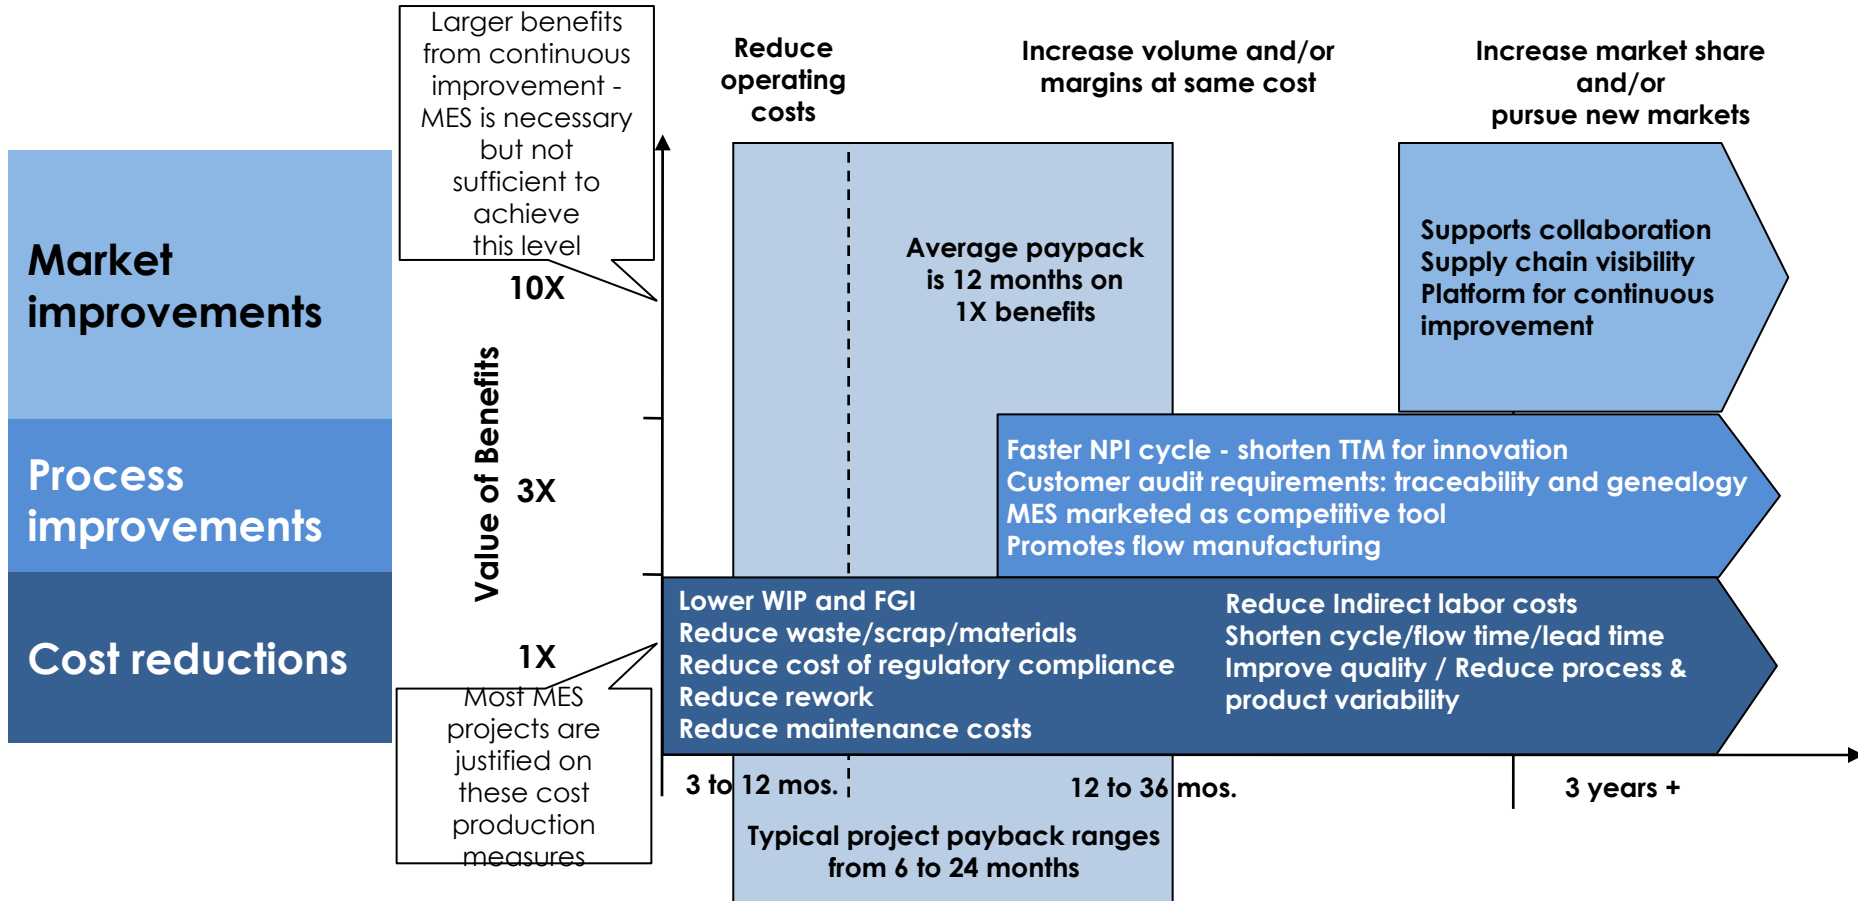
Market improvements

Process improvements

Cost reductions

Larger benefits from continuous improvement - MES is necessary but not sufficient to achieve this level

10X

Value of Benefits

3X

1X

Most MES projects are justified on these cost production measures

Reduce operating costs

Increase volume and/or margins at same cost

Increase market share and/or pursue new markets

Average paypack is 12 months on 1X benefits

Supports collaboration
Supply chain visibility
Platform for continuous improvement

Faster NPI cycle - shorten TTM for innovation
Customer audit requirements: traceability and genealogy
MES marketed as competitive tool
Promotes flow manufacturing

Lower WIP and FGI
Reduce waste/scrap/materials
Reduce cost of regulatory compliance
Reduce rework
Reduce maintenance costs

Reduce Indirect labor costs
Shorten cycle/flow time/lead time
Improve quality / Reduce process & product variability

3 to 12 mos.

12 to 36 mos.

3 years +

Typical project payback ranges from 6 to 24 months